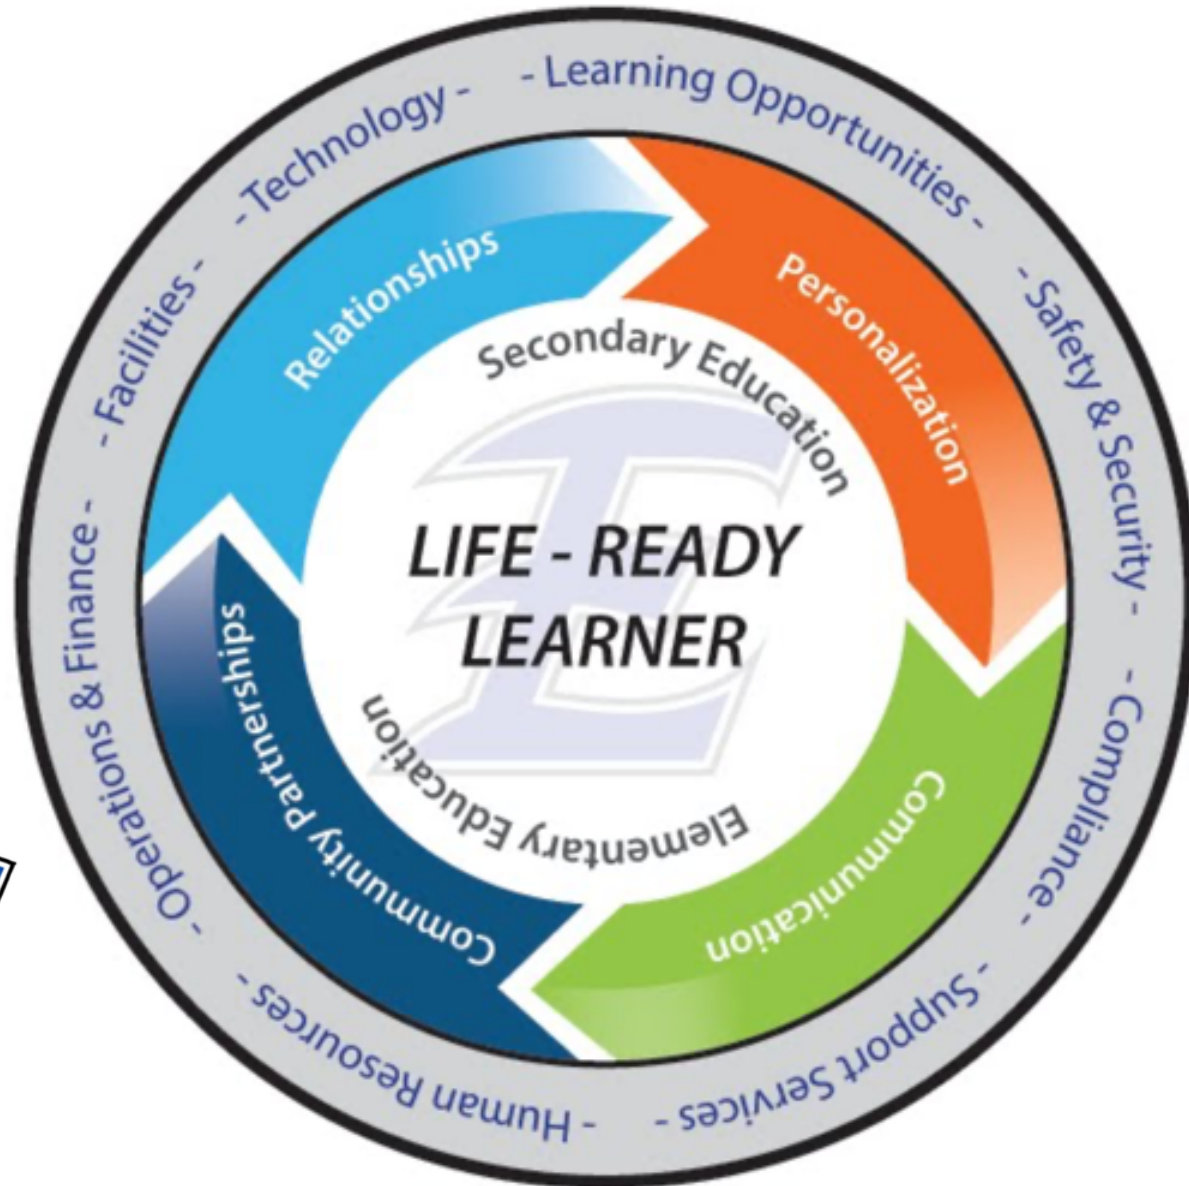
- Learning Opportunities -
- Safety & Security -
- Compliance -
- Support Services -
- Human Resources -
- Operations & Finance -
- Facilities -
- Technology -

Relationships
Personalization
Communication
Community partnerships

Secondary Education
LIFE - READY LEARNER
Elementary Education